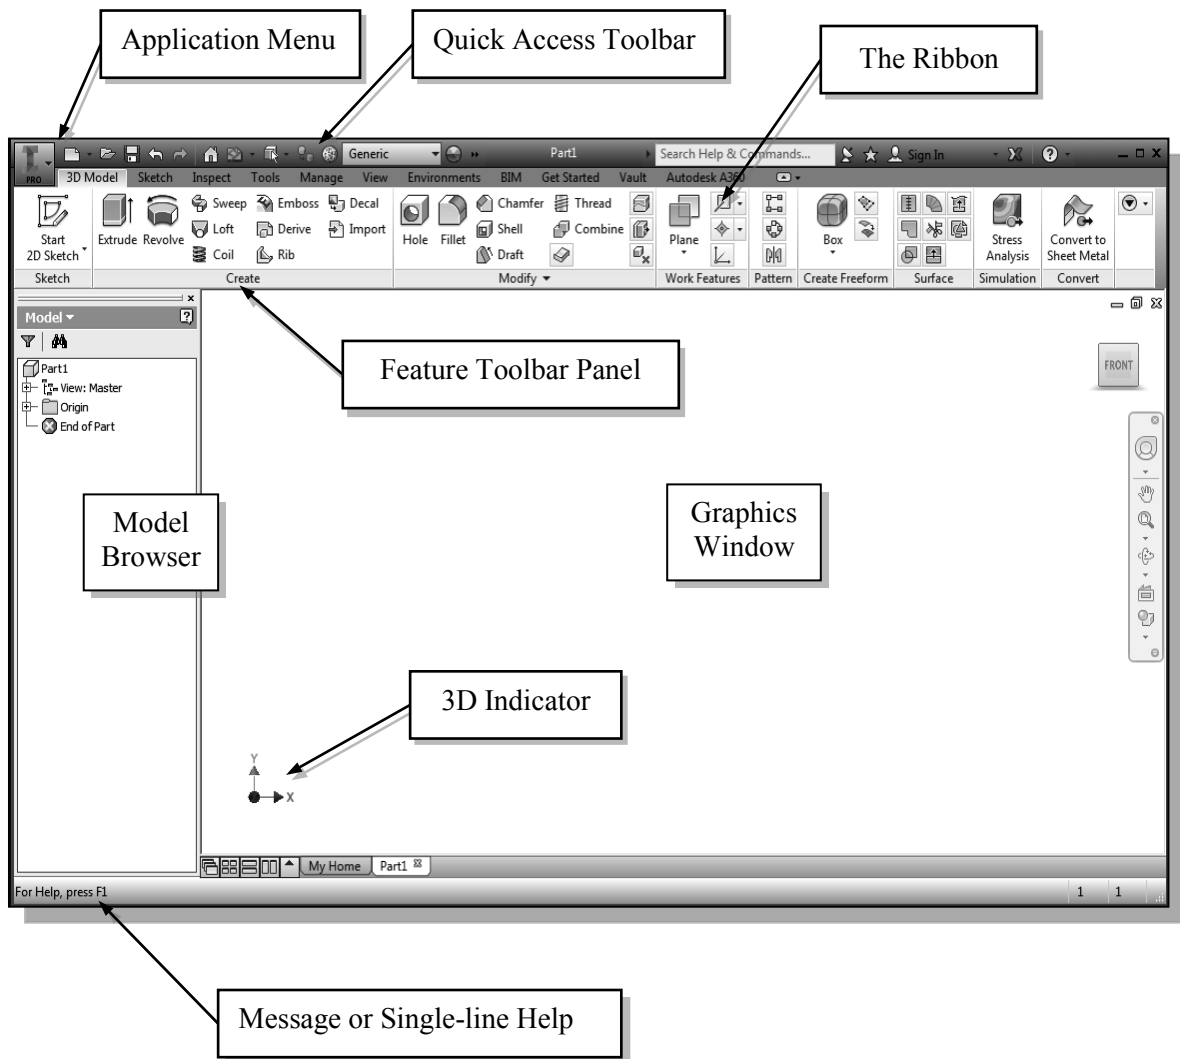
Application Menu

Quick Access Toolbar

The Ribbon

PRO

Generic

Part1

Search Help & Commands...

Sign In

3D Model Sketch Inspect Tools Manage View Environments BIM Get Started Vault Autodesk A360

Start 2D Sketch

Extrude Revolve

Sweep Emboss Decal

Loft Derive Import

Coil Rib

Hole Fillet

Chamfer Thread

Shell Combine

Draft

Plane

Box

Stress Analysis

Convert to Sheet Metal

Sketch | Create | Modify ▾ | Work Features | Pattern | Create Freeform | Surface | Simulation | Convert

Model ▾

Part1

View: Master

Origin

End of Part

FRONT

Feature Toolbar Panel

Model Browser

Graphics Window

3D Indicator

Y

X

My Home Part1

For Help, press F1

1 1

Message or Single-line Help